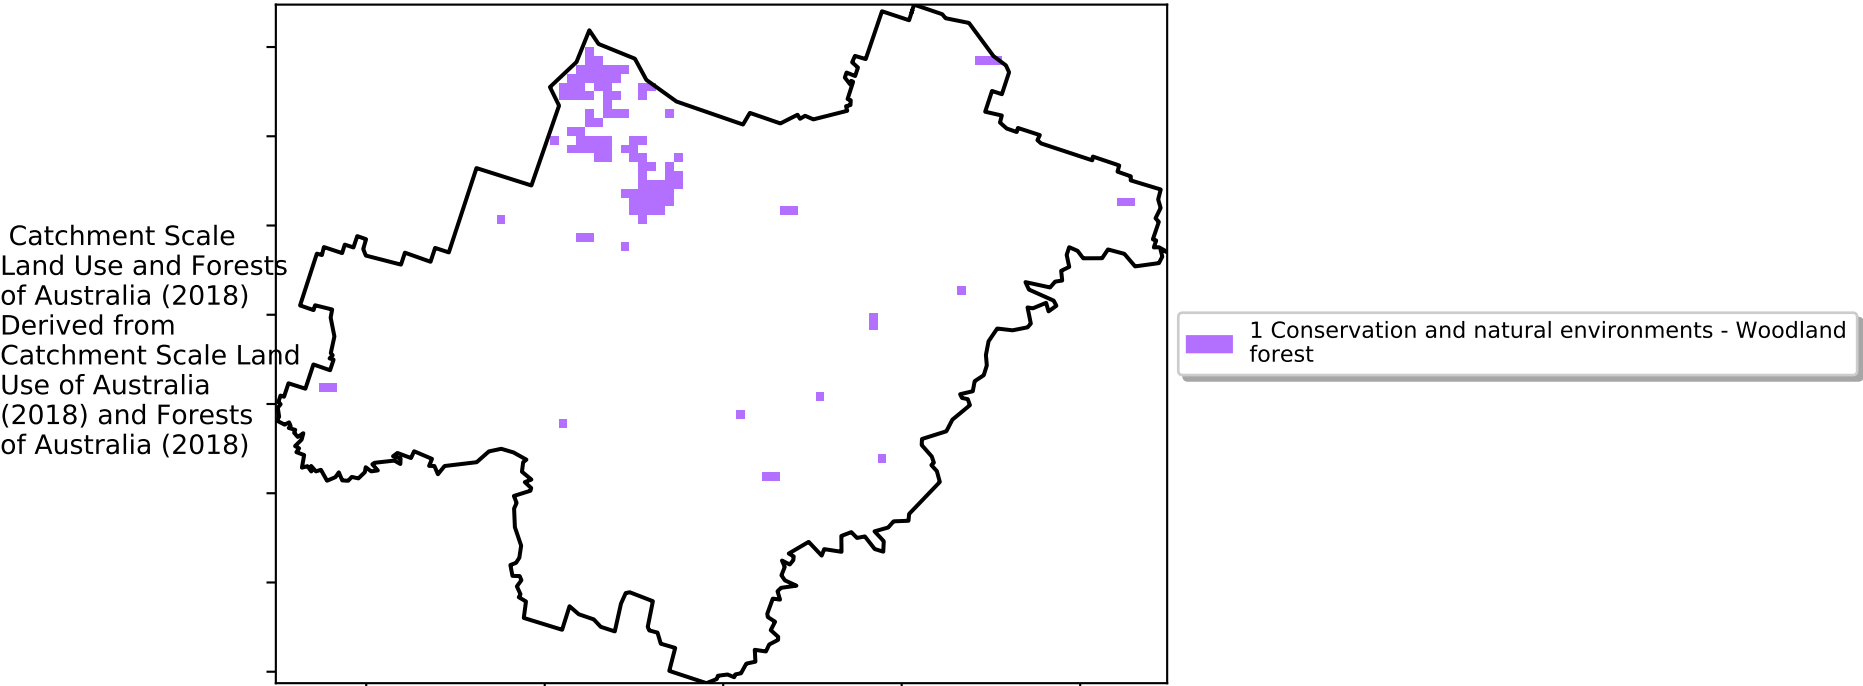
Catchment Scale Land Use and Forests of Australia (2018) Derived from Catchment Scale Land Use of Australia (2018) and Forests of Australia (2018)

1 Conservation and natural environments - Woodland forest